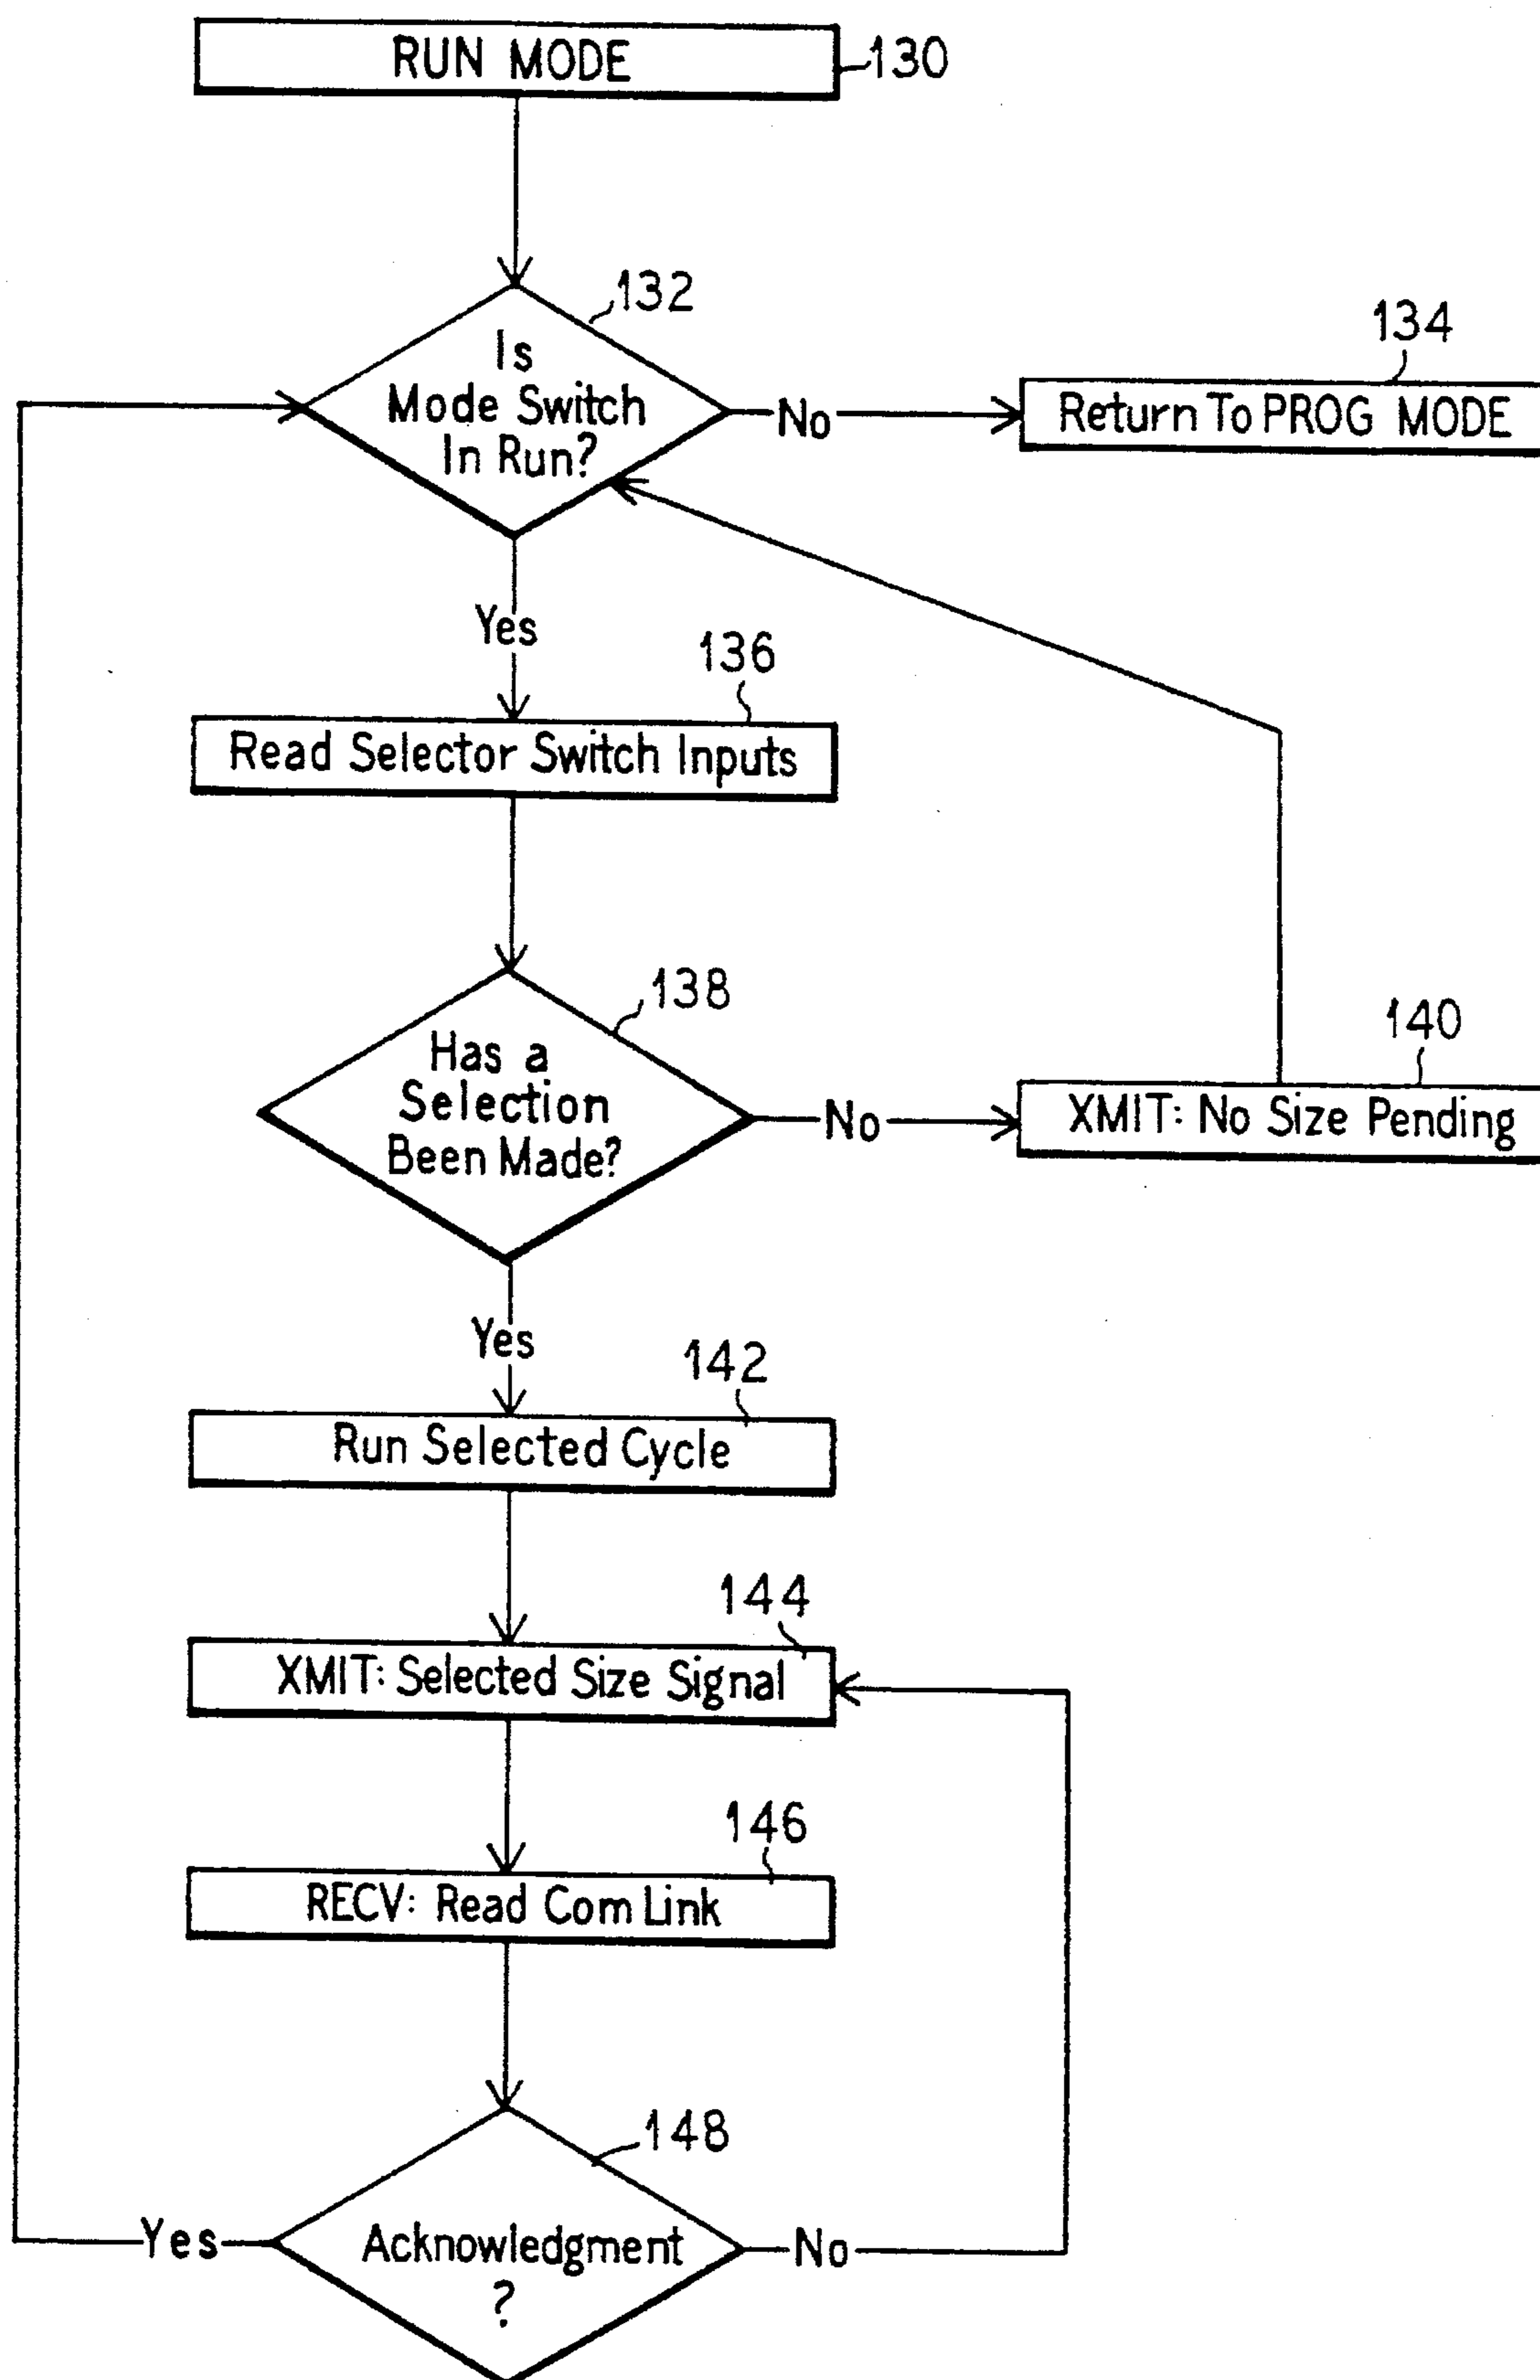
RUN MODE 130

132
Is Mode Switch In Run?

No

134
Return To PROG MODE

Yes

136
Read Selector Switch Inputs

138
Has a Selection Been Made?

No

140
XMIT: No Size Pending

Yes

142
Run Selected Cycle

144
XMIT: Selected Size Signal

146
RECV: Read Com Link

148
Yes
Acknowledgment ?
No